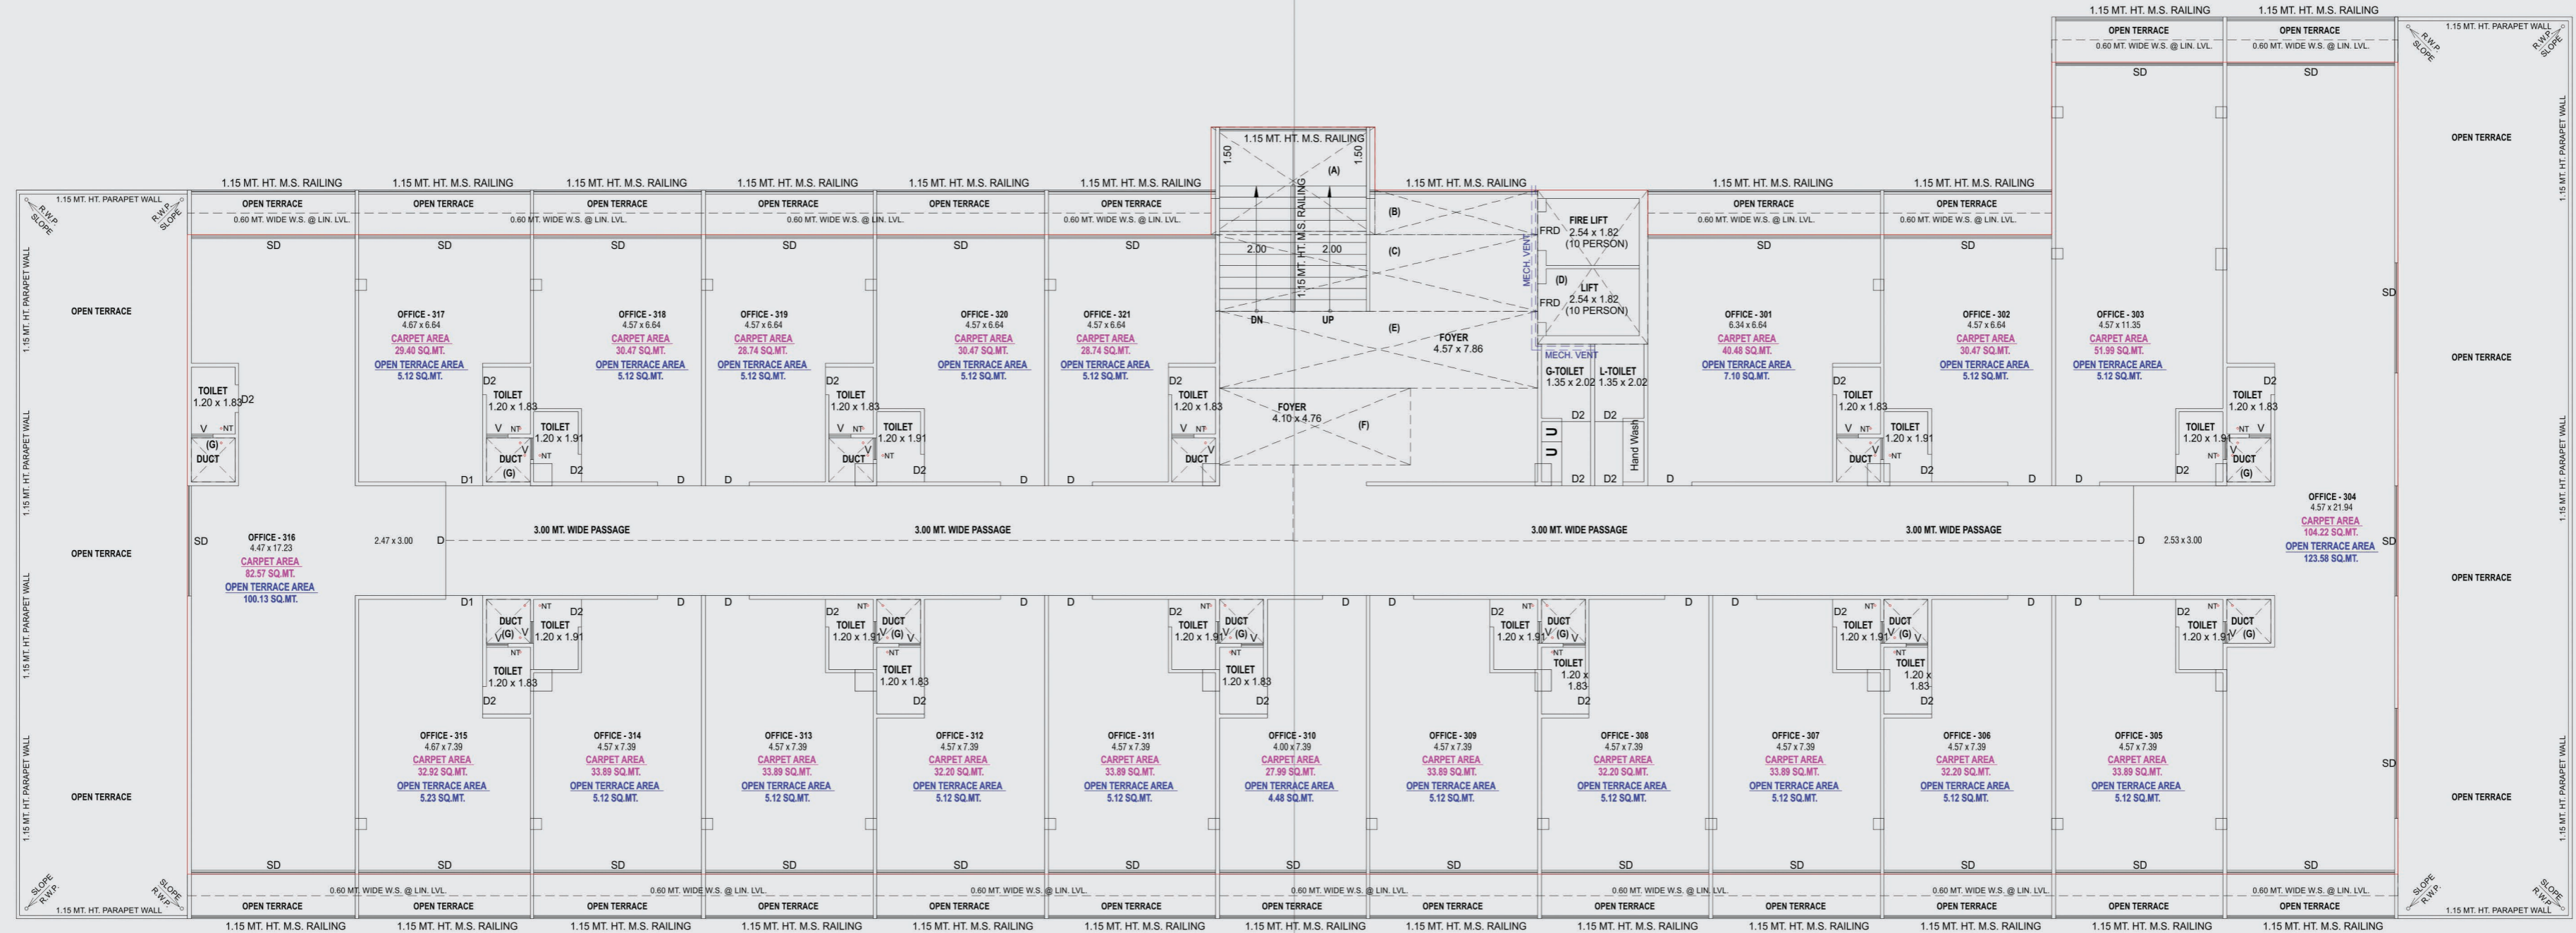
1.15 MT. HT. M.S. RAILING 1.15 MT. HT. M.S. RAILING
OPEN TERRACE
0.60 MT. WIDE W.S. @ LIN. LVL.
OPEN TERRACE
0.60 MT. WIDE W.S. @ LIN. LVL.
SD SD
1.15 MT. HT. PARAPET WALL
R.W.P. SLOPE

1.15 MT. HT. M.S. RAILING
1.50 1.50
(A)

1.15 MT. HT. M.S. RAILING 1.15 MT. HT. M.S. RAILING 1.15 MT. HT. M.S. RAILING 1.15 MT. HT. M.S. RAILING 1.15 MT. HT. M.S. RAILING 1.15 MT. HT. M.S. RAILING 1.15 MT. HT. M.S. RAILING 1.15 MT. HT. M.S. RAILING 1.15 MT. HT. M.S. RAILING

1.15 MT. HT. PARAPET WALL
R.W.P. SLOPE

OPEN TERRACE OPEN TERRACE OPEN TERRACE OPEN TERRACE OPEN TERRACE OPEN TERRACE OPEN TERRACE OPEN TERRACE
0.60 MT. WIDE W.S. @ LIN. LVL.

SD SD SD SD SD SD SD SD SD

1.15 MT. HT. M.S. RAILING
(B)
2.00 2.00
(C)
DN UP
(D)
(E)
FIRE LIFT
2.54 x 1.82
(10 PERSON)
FRD
MECH. VENT
LIFT
2.54 x 1.82
(10 PERSON)
FRD
FOYER
4.57 x 7.86
MECH. VENT
G-TOILET
1.35 x 2.02
L-TOILET
1.35 x 2.02
FOYER
4.10 x 4.76
(F)
Hand Wash

OPEN TERRACE
1.15 MT. HT. PARAPET WALL

OFFICE - 317
4.67 x 6.64
CARPET AREA
29.40 SQ.MT.
OPEN TERRACE AREA
5.12 SQ.MT.

OFFICE - 318
4.57 x 6.64
CARPET AREA
30.47 SQ.MT.
OPEN TERRACE AREA
5.12 SQ.MT.

OFFICE - 319
4.57 x 6.64
CARPET AREA
28.74 SQ.MT.
OPEN TERRACE AREA
5.12 SQ.MT.

OFFICE - 320
4.57 x 6.64
CARPET AREA
30.47 SQ.MT.
OPEN TERRACE AREA
5.12 SQ.MT.

OFFICE - 321
4.57 x 6.64
CARPET AREA
28.74 SQ.MT.
OPEN TERRACE AREA
5.12 SQ.MT.

OFFICE - 301
6.34 x 6.64
CARPET AREA
40.48 SQ.MT.
OPEN TERRACE AREA
7.10 SQ.MT.

OFFICE - 302
4.57 x 6.64
CARPET AREA
30.47 SQ.MT.
OPEN TERRACE AREA
5.12 SQ.MT.

OFFICE - 303
4.57 x 11.35
CARPET AREA
51.99 SQ.MT.
OPEN TERRACE AREA
5.12 SQ.MT.

OPEN TERRACE

TOILET
1.20 x 1.83
TOILET
1.20 x 1.91
V NT
(G)
DUCT
D D1 D2

OFFICE - 304
4.57 x 21.94
CARPET AREA
104.22 SQ.MT.
OPEN TERRACE AREA
123.58 SQ.MT.

OPEN TERRACE
SD
OFFICE - 316
4.47 x 17.23
CARPET AREA
82.57 SQ.MT.
OPEN TERRACE AREA
100.13 SQ.MT.
2.47 x 3.00
3.00 MT. WIDE PASSAGE
3.00 MT. WIDE PASSAGE
3.00 MT. WIDE PASSAGE
3.00 MT. WIDE PASSAGE
2.53 x 3.00

OPEN TERRACE
OPEN TERRACE

OFFICE - 315
4.67 x 7.39
CARPET AREA
32.92 SQ.MT.
OPEN TERRACE AREA
5.23 SQ.MT.

OFFICE - 314
4.57 x 7.39
CARPET AREA
33.89 SQ.MT.
OPEN TERRACE AREA
5.12 SQ.MT.

OFFICE - 313
4.57 x 7.39
CARPET AREA
33.89 SQ.MT.
OPEN TERRACE AREA
5.12 SQ.MT.

OFFICE - 312
4.57 x 7.39
CARPET AREA
32.20 SQ.MT.
OPEN TERRACE AREA
5.12 SQ.MT.

OFFICE - 311
4.57 x 7.39
CARPET AREA
33.89 SQ.MT.
OPEN TERRACE AREA
5.12 SQ.MT.

OFFICE - 310
4.00 x 7.39
CARPET AREA
27.99 SQ.MT.
OPEN TERRACE AREA
4.48 SQ.MT.

OFFICE - 309
4.57 x 7.39
CARPET AREA
33.89 SQ.MT.
OPEN TERRACE AREA
5.12 SQ.MT.

OFFICE - 308
4.57 x 7.39
CARPET AREA
32.20 SQ.MT.
OPEN TERRACE AREA
5.12 SQ.MT.

OFFICE - 307
4.57 x 7.39
CARPET AREA
33.89 SQ.MT.
OPEN TERRACE AREA
5.12 SQ.MT.

OFFICE - 306
4.57 x 7.39
CARPET AREA
32.20 SQ.MT.
OPEN TERRACE AREA
5.12 SQ.MT.

OFFICE - 305
4.57 x 7.39
CARPET AREA
33.89 SQ.MT.
OPEN TERRACE AREA
5.12 SQ.MT.

OPEN TERRACE
OPEN TERRACE

SD SD SD SD SD SD SD SD SD SD SD SD SD
0.60 MT. WIDE W.S. @ LIN. LVL.
OPEN TERRACE OPEN TERRACE OPEN TERRACE OPEN TERRACE OPEN TERRACE OPEN TERRACE OPEN TERRACE OPEN TERRACE OPEN TERRACE OPEN TERRACE OPEN TERRACE OPEN TERRACE OPEN TERRACE OPEN TERRACE
1.15 MT. HT. PARAPET WALL
SLOPE R.W.P.
1.15 MT. HT. M.S. RAILING 1.15 MT. HT. M.S. RAILING 1.15 MT. HT. M.S. RAILING 1.15 MT. HT. M.S. RAILING 1.15 MT. HT. M.S. RAILING 1.15 MT. HT. M.S. RAILING 1.15 MT. HT. M.S. RAILING 1.15 MT. HT. M.S. RAILING 1.15 MT. HT. M.S. RAILING 1.15 MT. HT. M.S. RAILING 1.15 MT. HT. M.S. RAILING 1.15 MT. HT. M.S. RAILING 1.15 MT. HT. M.S. RAILING
1.15 MT. HT. PARAPET WALL